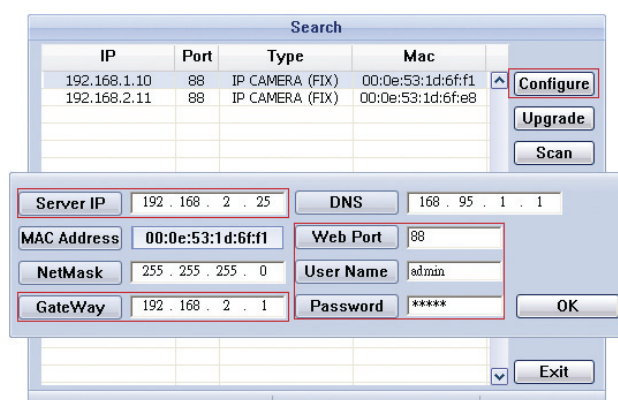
Search

| IP | Port | Type | Mac |
|---|---|---|---|
| 192.168.1.10 | 88 | IP CAMERA (FIX) | 00:0e:53:1d:6f:f1 |
| 192.168.2.11 | 88 | IP CAMERA (FIX) | 00:0e:53:1d:6f:e8 |

Configure
Upgrade
Scan

Server IP 192 . 168 . 2 . 25
DNS 168 . 95 . 1 . 1
MAC Address 00:0e:53:1d:6f:f1
Web Port 88
NetMask 255 . 255 . 255 . 0
User Name admin
GateWay 192 . 168 . 2 . 1
Password *****
OK

Exit